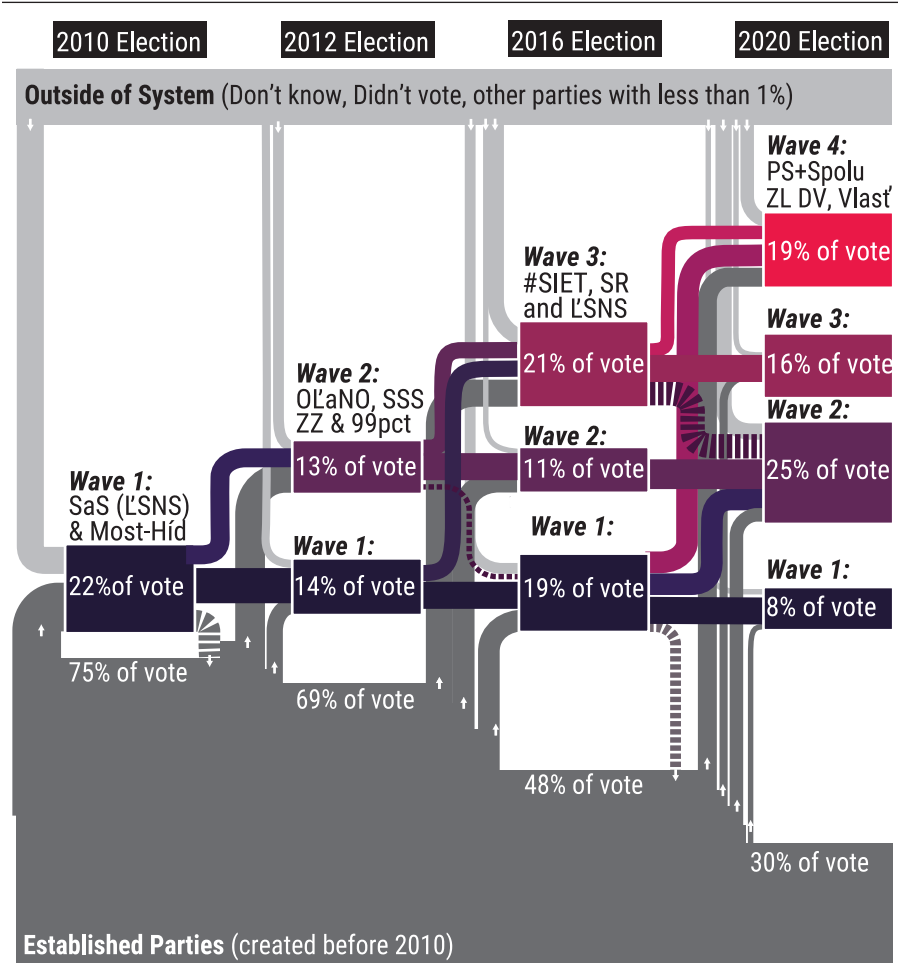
2010 Election

2012 Election

2016 Election

2020 Election

Outside of System (Don't know, Didn't vote, other parties with less than 1%)

Wave 4:
PS+Spolu
ZL DV, Vlasť

19% of vote

Wave 3:
#SIET, SR
and ĽSNS

21% of vote

Wave 3:

16% of vote

Wave 2:
OĽaNO, SSS
ZZ & 99pct

13% of vote

Wave 2:

11% of vote

Wave 2:

25% of vote

Wave 1:
SaS (ĽSNS)
& Most-Híd

22%of vote

Wave 1:

14% of vote

Wave 1:

19% of vote

Wave 1:

8% of vote

75% of vote

69% of vote

48% of vote

30% of vote

Established Parties (created before 2010)